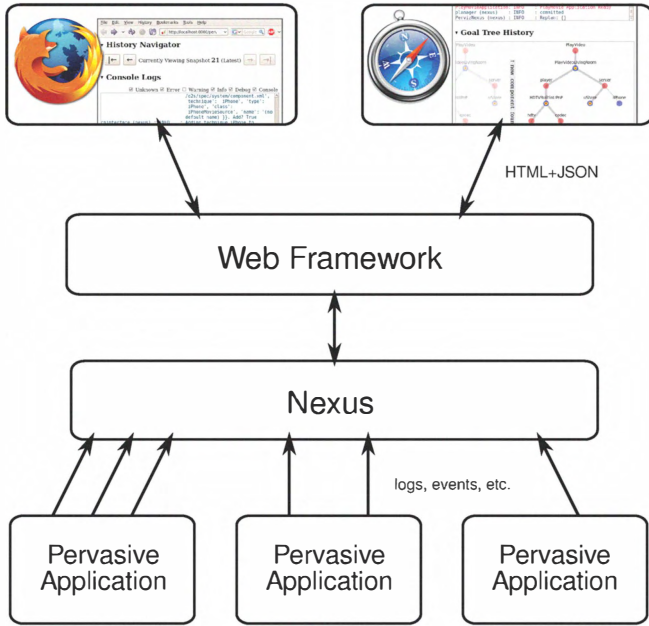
File Edit View History Bookmarks Tools Help

History Navigator

Currently Viewing Snapshot 21 (Latest)

Console Logs

Unknown Error Warning Info Debug Console

Goal Tree History

HTML+JSON

Web Framework

Nexus

logs, events, etc.

Pervasive Application

Pervasive Application

Pervasive Application